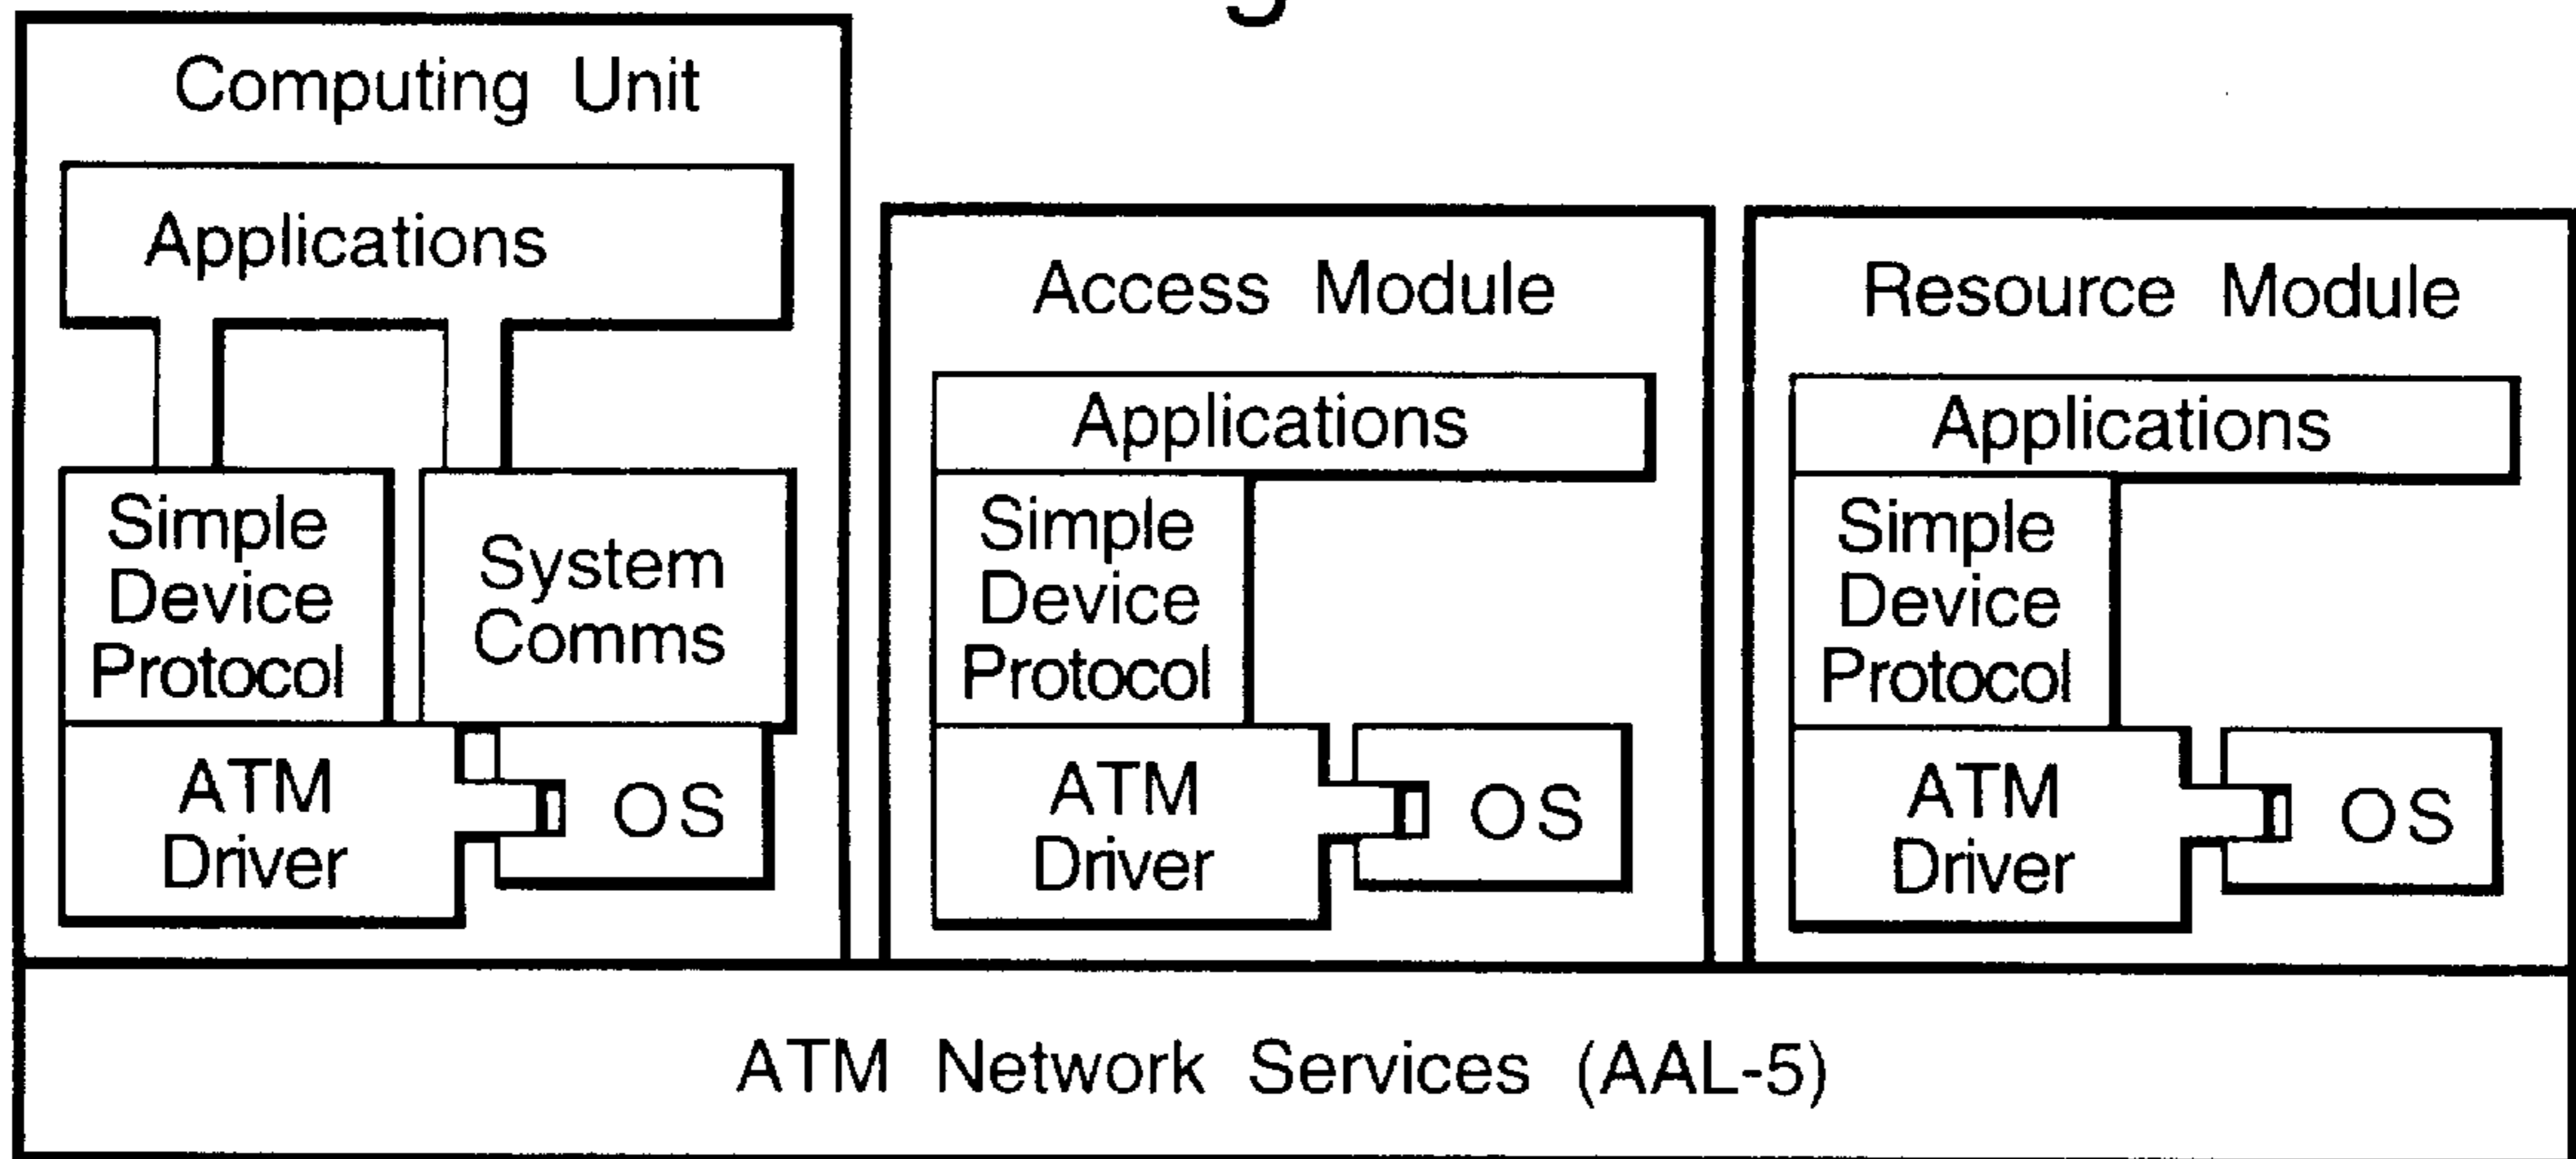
Computing Unit

Applications

Simple Device Protocol

System Comms

ATM Driver

OS

Access Module

Applications

Simple Device Protocol

ATM Driver

OS

Resource Module

Applications

Simple Device Protocol

ATM Driver

OS

ATM Network Services (AAL-5)